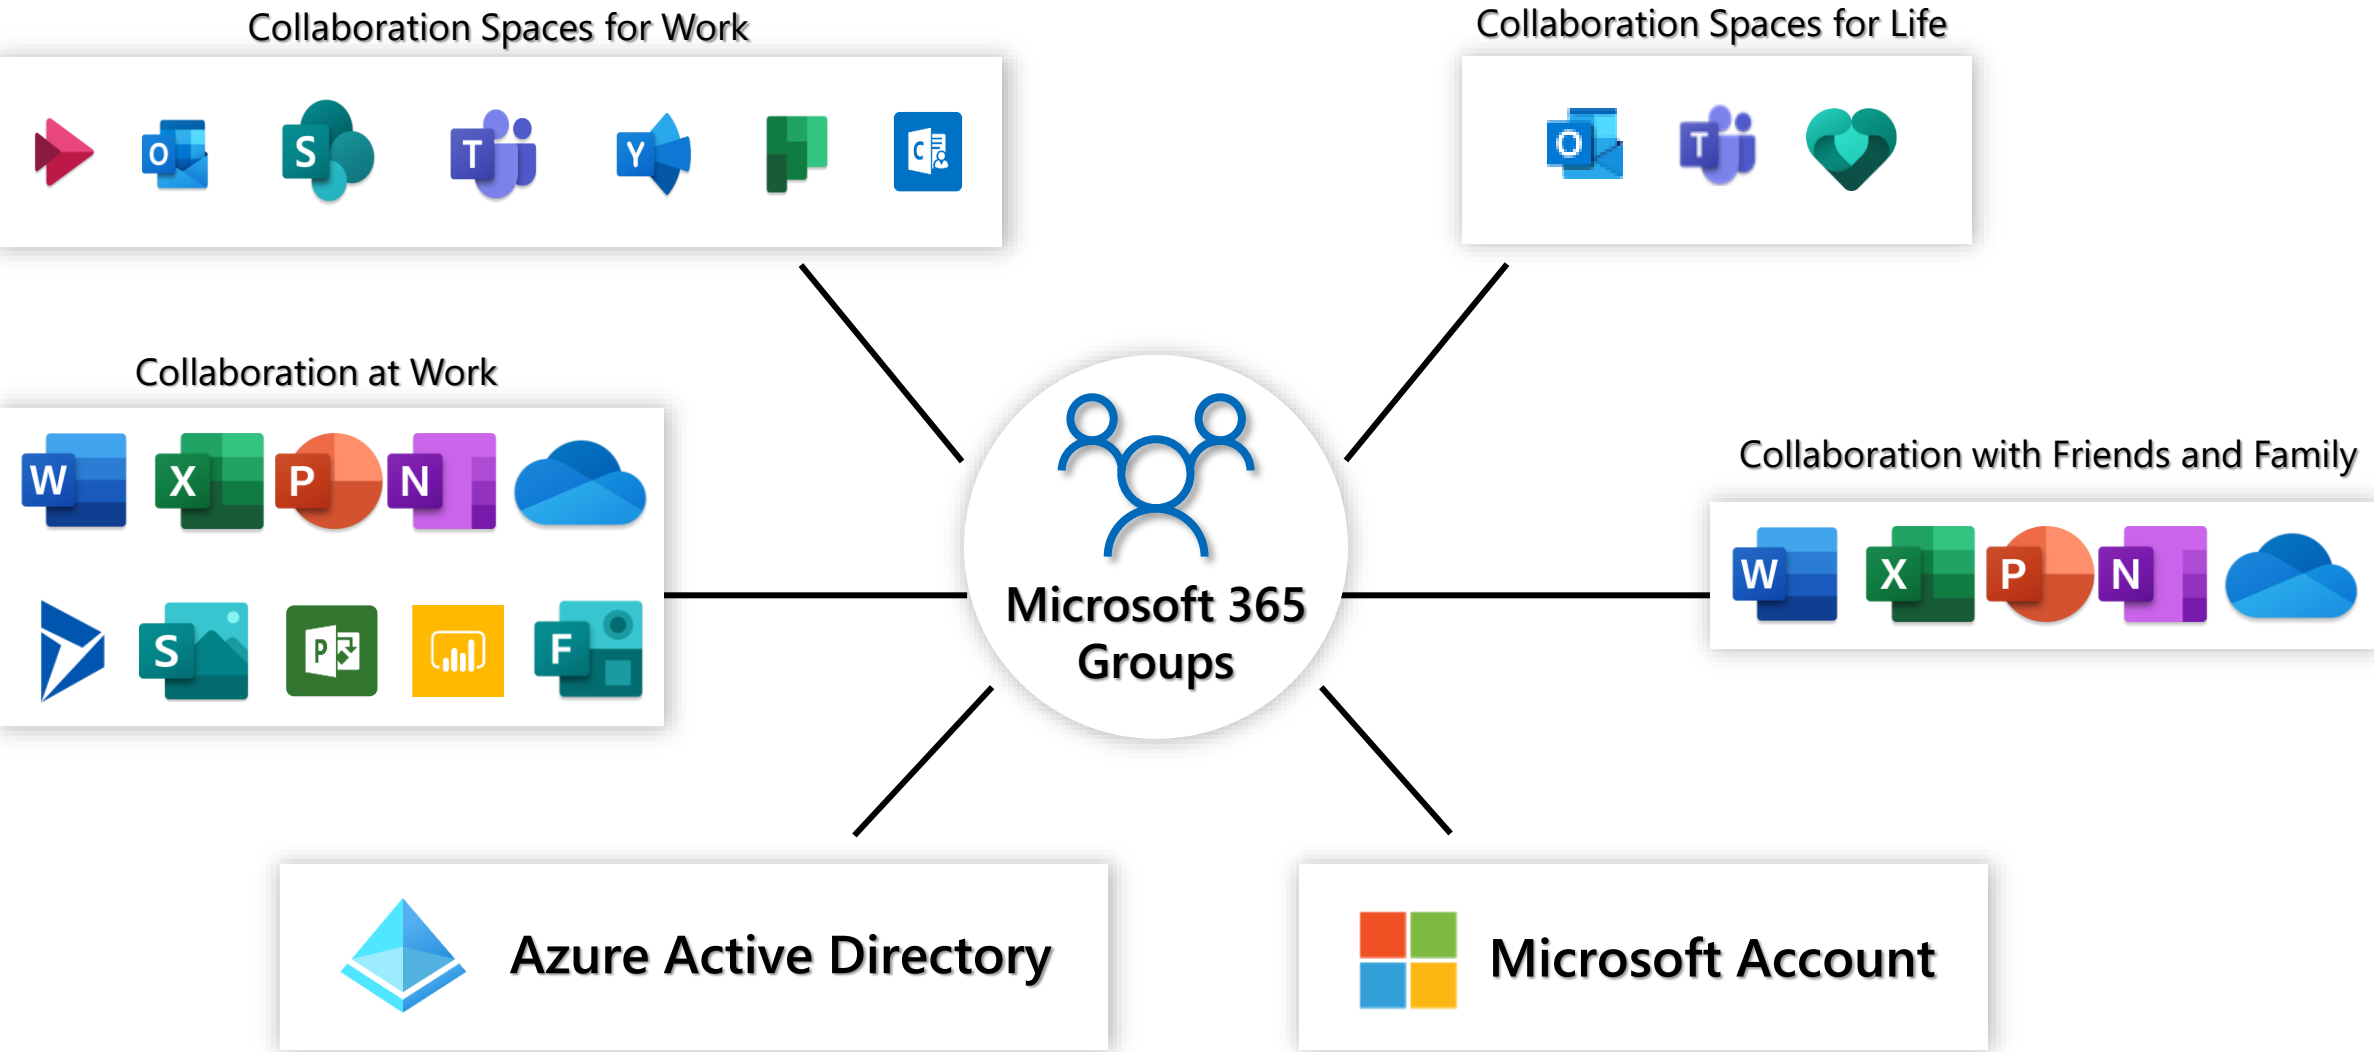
Collaboration Spaces for Work

O S T Y

Collaboration Spaces for Life

O T

Collaboration at Work

W X P N

S P F

Microsoft 365 Groups

Collaboration with Friends and Family

W X P N

Azure Active Directory

Microsoft Account